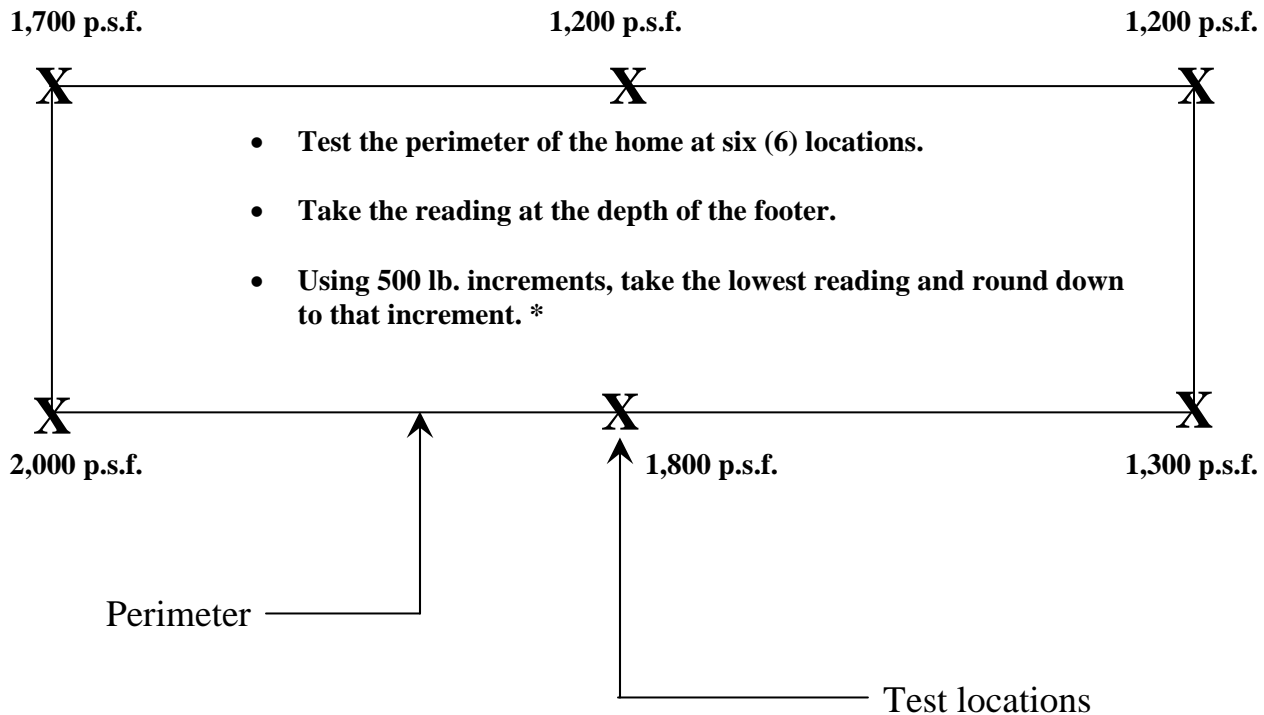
1,700 p.s.f.

1,200 p.s.f.

1,200 p.s.f.

X

X

X

• Test the perimeter of the home at six (6) locations.

• Take the reading at the depth of the footer.

• Using 500 lb. increments, take the lowest reading and round down to that increment. *

X

X

X

2,000 p.s.f.

1,800 p.s.f.

1,300 p.s.f.

Perimeter

Test locations